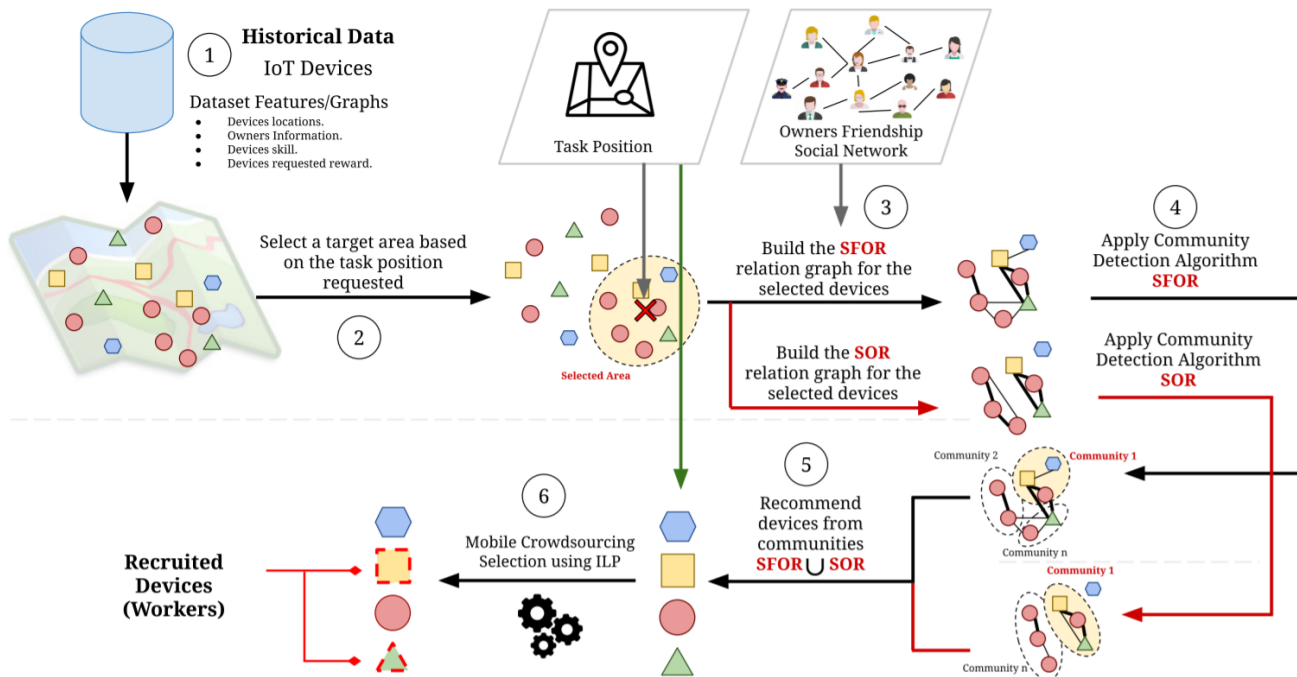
1 Historical Data
IoT Devices
Dataset Features/Graphs
- Devices locations.
- Owners Information.
- Devices skill.
- Devices requested reward.

Task Position

Owners Friendship Social Network

Select a target area based on the task position requested

2

Selected Area

3

Build the SFOR relation graph for the selected devices

Build the SOR relation graph for the selected devices

4

Apply Community Detection Algorithm SFOR

Apply Community Detection Algorithm SOR

Community 2
Community 1
Community n

Community 1
Community n

5

Recommend devices from communities SFOR $\cup$ SOR

6

Mobile Crowdsourcing Selection using ILP

Recruited Devices (Workers)